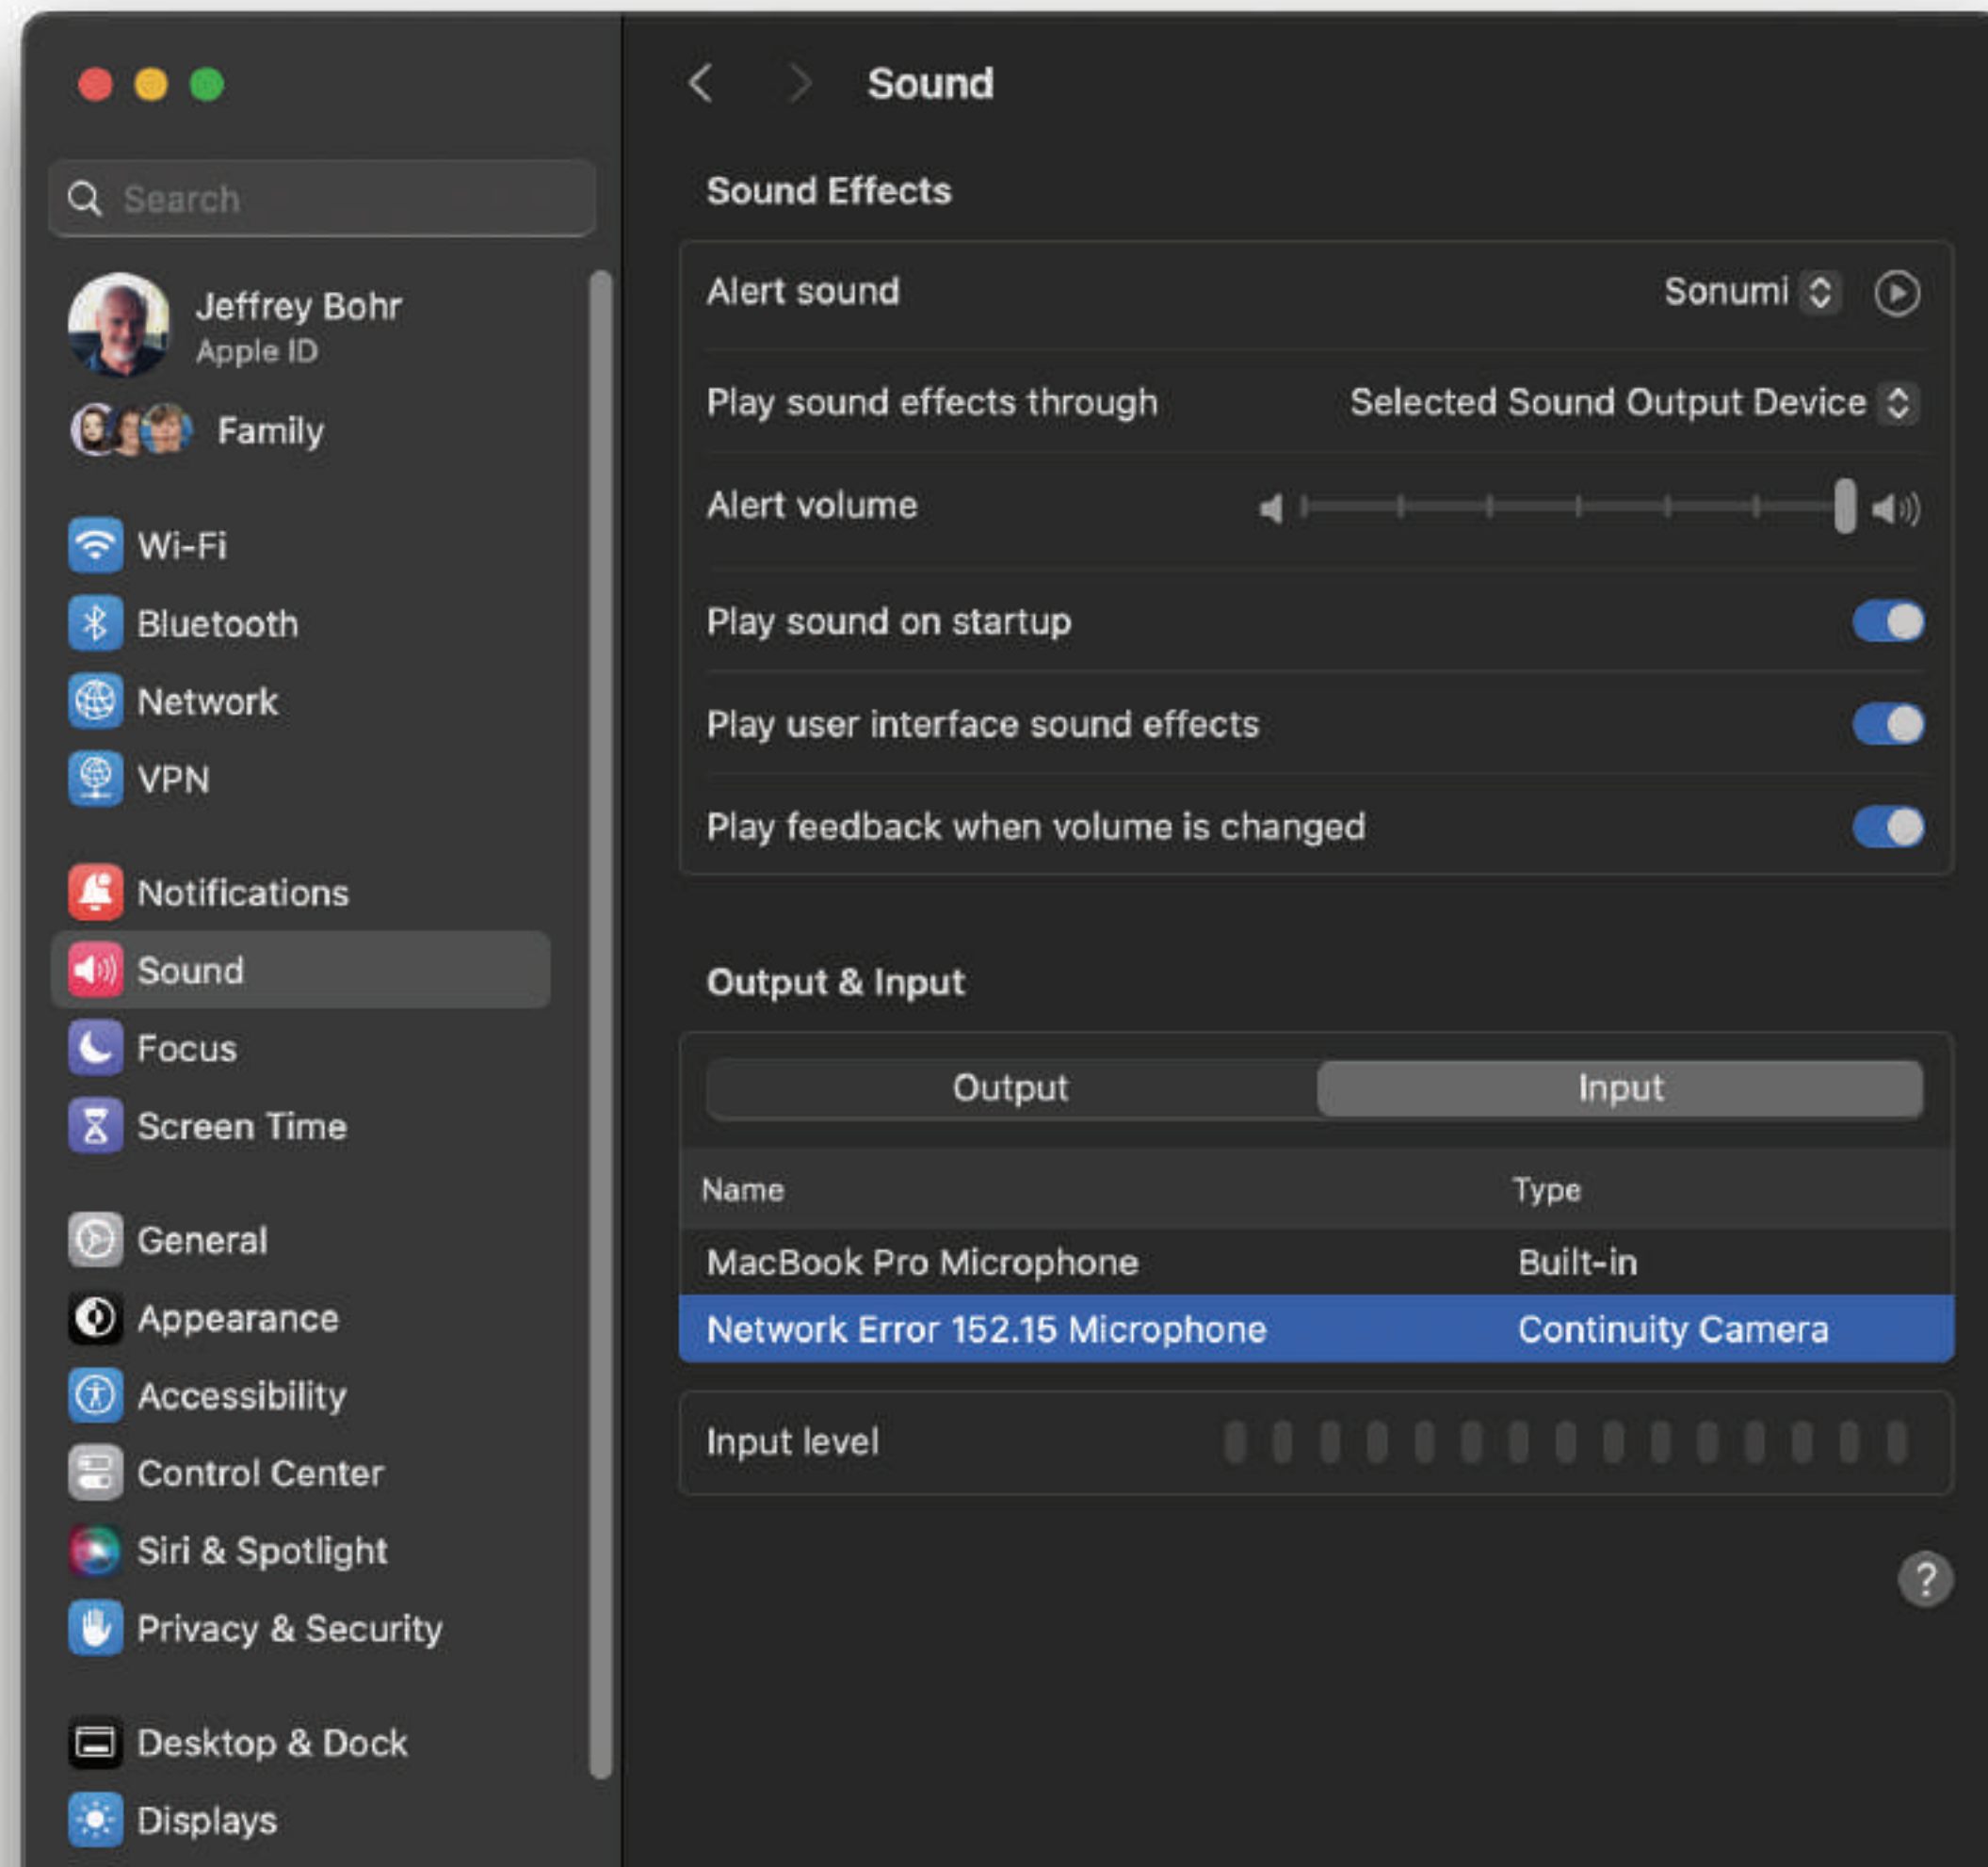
Search

Jeffrey Bohr
Apple ID

Family

Wi-Fi
Bluetooth
Network
VPN

Notifications
Sound
Focus
Screen Time

General
Appearance
Accessibility
Control Center
Siri & Spotlight
Privacy & Security

Desktop & Dock
Displays

Sound

Sound Effects

Alert sound Sonumi

Play sound effects through Selected Sound Output Device

Alert volume

Play sound on startup

Play user interface sound effects

Play feedback when volume is changed

Output & Input

Output Input

| Name | Type |
|---|---|
| MacBook Pro Microphone | Built-in |
| Network Error 152.15 Microphone | Continuity Camera |

Input level

?